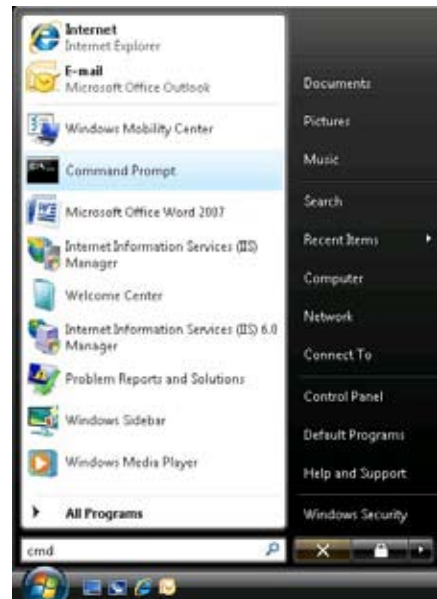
Internet
Internet Explorer

E-mail
Microsoft Office Outlook

Windows Mobility Center

Command Prompt

Microsoft Office Word 2007

Internet Information Services (IIS) Manager

Welcome Center

Internet Information Services (IIS) 6.0 Manager

Problem Reports and Solutions

Windows Sidebar

Windows Media Player

All Programs

cmd

Documents

Pictures

Music

Search

Recent Items

Computer

Network

Connect To

Control Panel

Default Programs

Help and Support

Windows Security